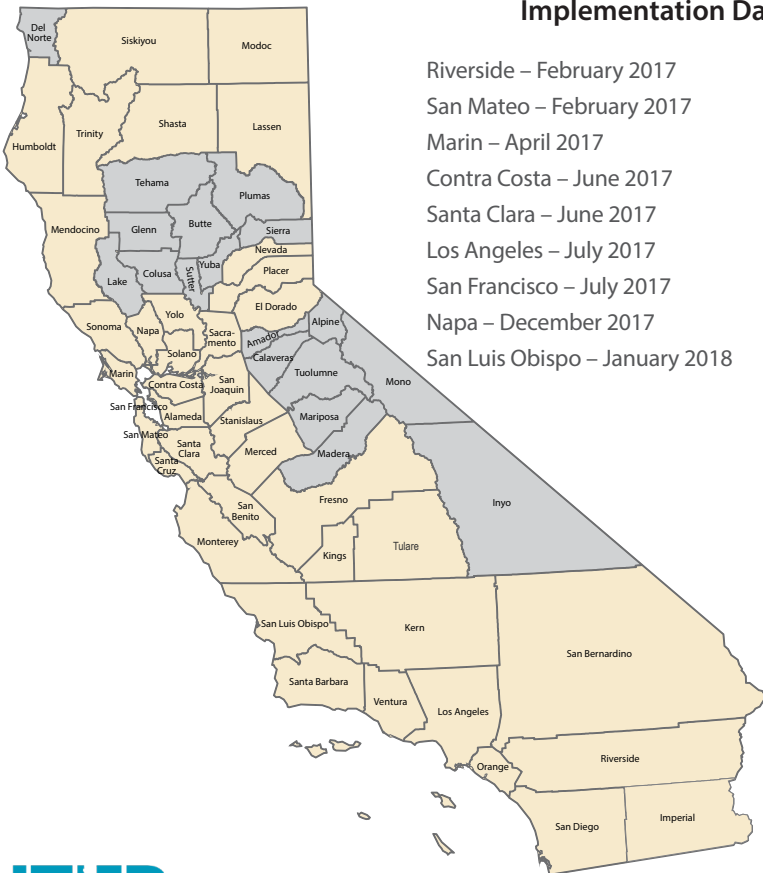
Implementation Da

Riverside – February 2017
San Mateo – February 2017
Marin – April 2017
Contra Costa – June 2017
Santa Clara – June 2017
Los Angeles – July 2017
San Francisco – July 2017
Napa – December 2017
San Luis Obispo – January 2018

Del Norte
Siskiyou
Modoc
Humboldt
Trinity
Shasta
Lassen
Tehama
Plumas
Mendocino
Glenn
Butte
Sierra
Nevada
Lake
Colusa
Sutter
Yuba
Placer
El Dorado
Sonoma
Napa
Yolo
Sacra-mento
Amador
Alpine
Solano
Calaveras
Marin
Contra Costa
San Joaquin
Tuolumne
Mono
San Francisco
Alameda
Mariposa
San Mateo
Stanislaus
Santa Clara
Merced
Madera
Santa Cruz
San Benito
Fresno
Inyo
Monterey
Kings
Tulare
San Luis Obispo
Kern
San Bernardino
Santa Barbara
Ventura
Los Angeles
Orange
Riverside
San Diego
Imperial